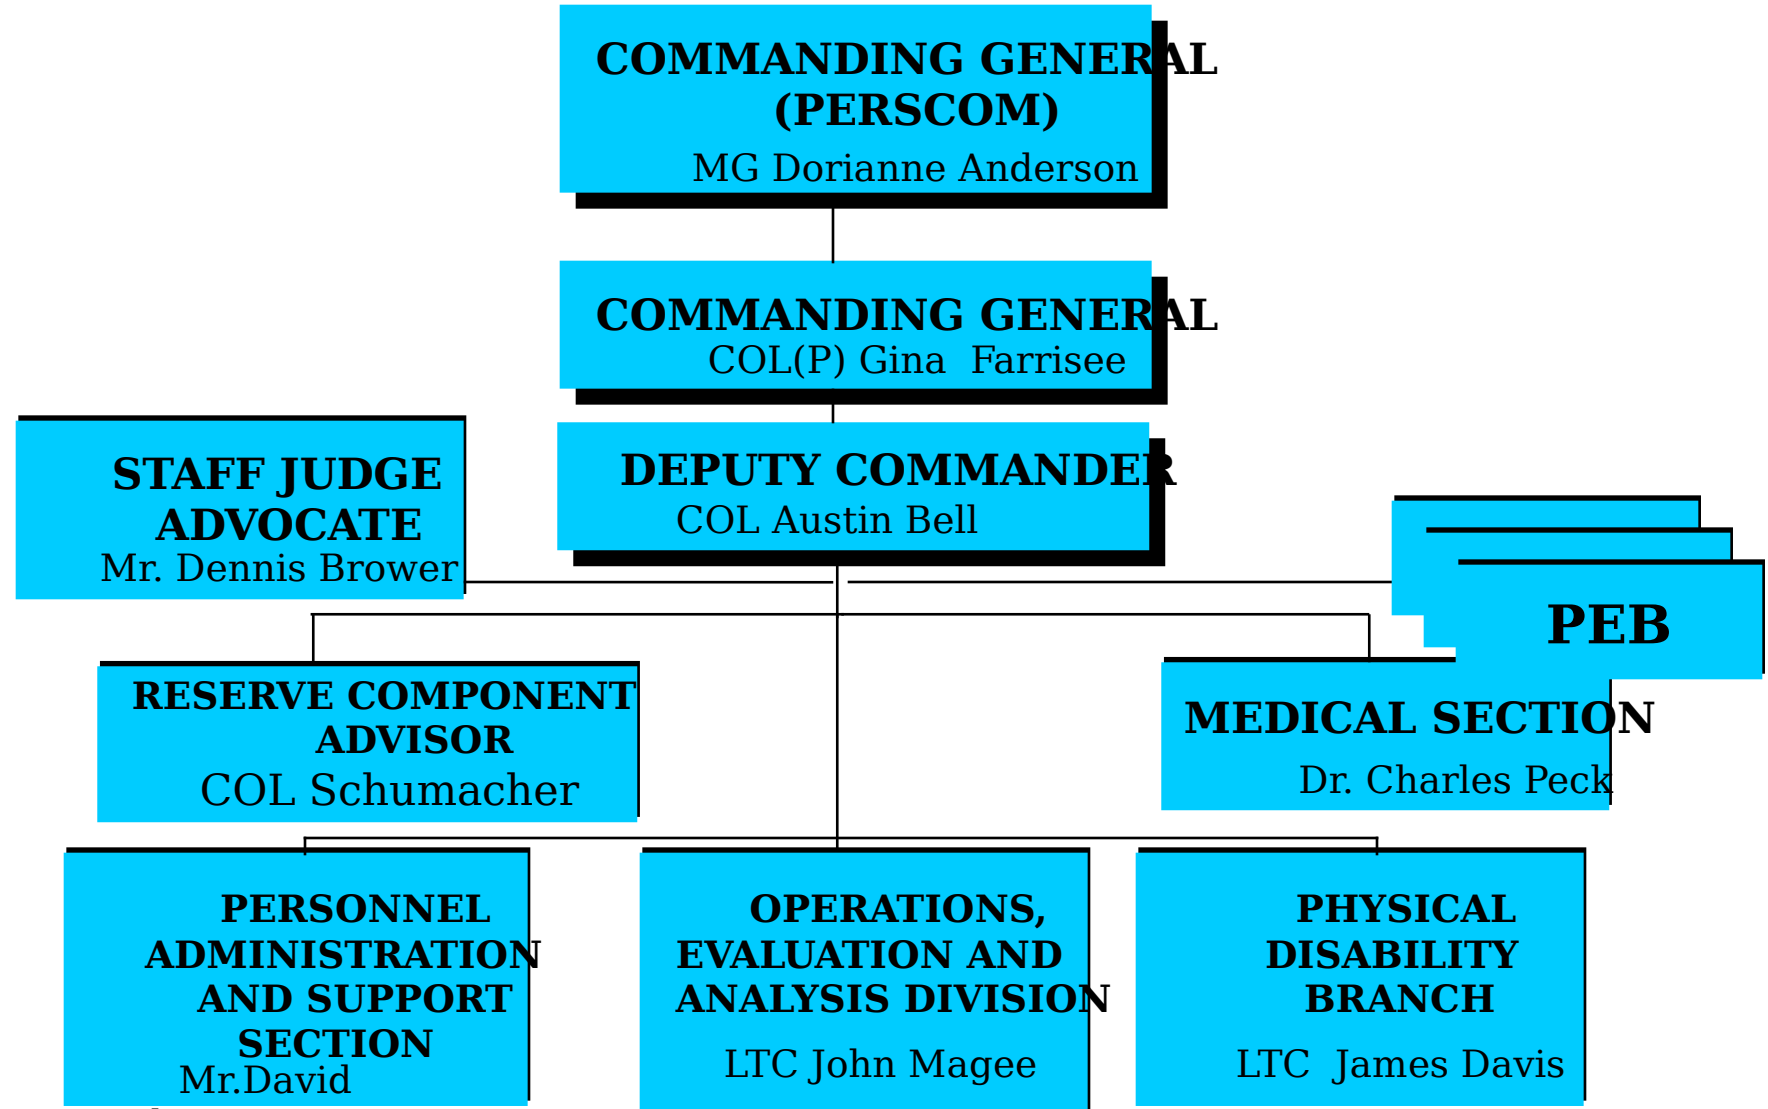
COMMANDING GENERAL (PERSCOM)
MG Dorianne Anderson

COMMANDING GENERAL
COL(P) Gina Farrisee

DEPUTY COMMANDER
COL Austin Bell

STAFF JUDGE ADVOCATE
Mr. Dennis Brower

PEB

RESERVE COMPONENT ADVISOR
COL Schumacher

MEDICAL SECTION
Dr. Charles Peck

PERSONNEL ADMINISTRATION AND SUPPORT SECTION
Mr.David

OPERATIONS, EVALUATION AND ANALYSIS DIVISION
LTC John Magee

PHYSICAL DISABILITY BRANCH
LTC James Davis